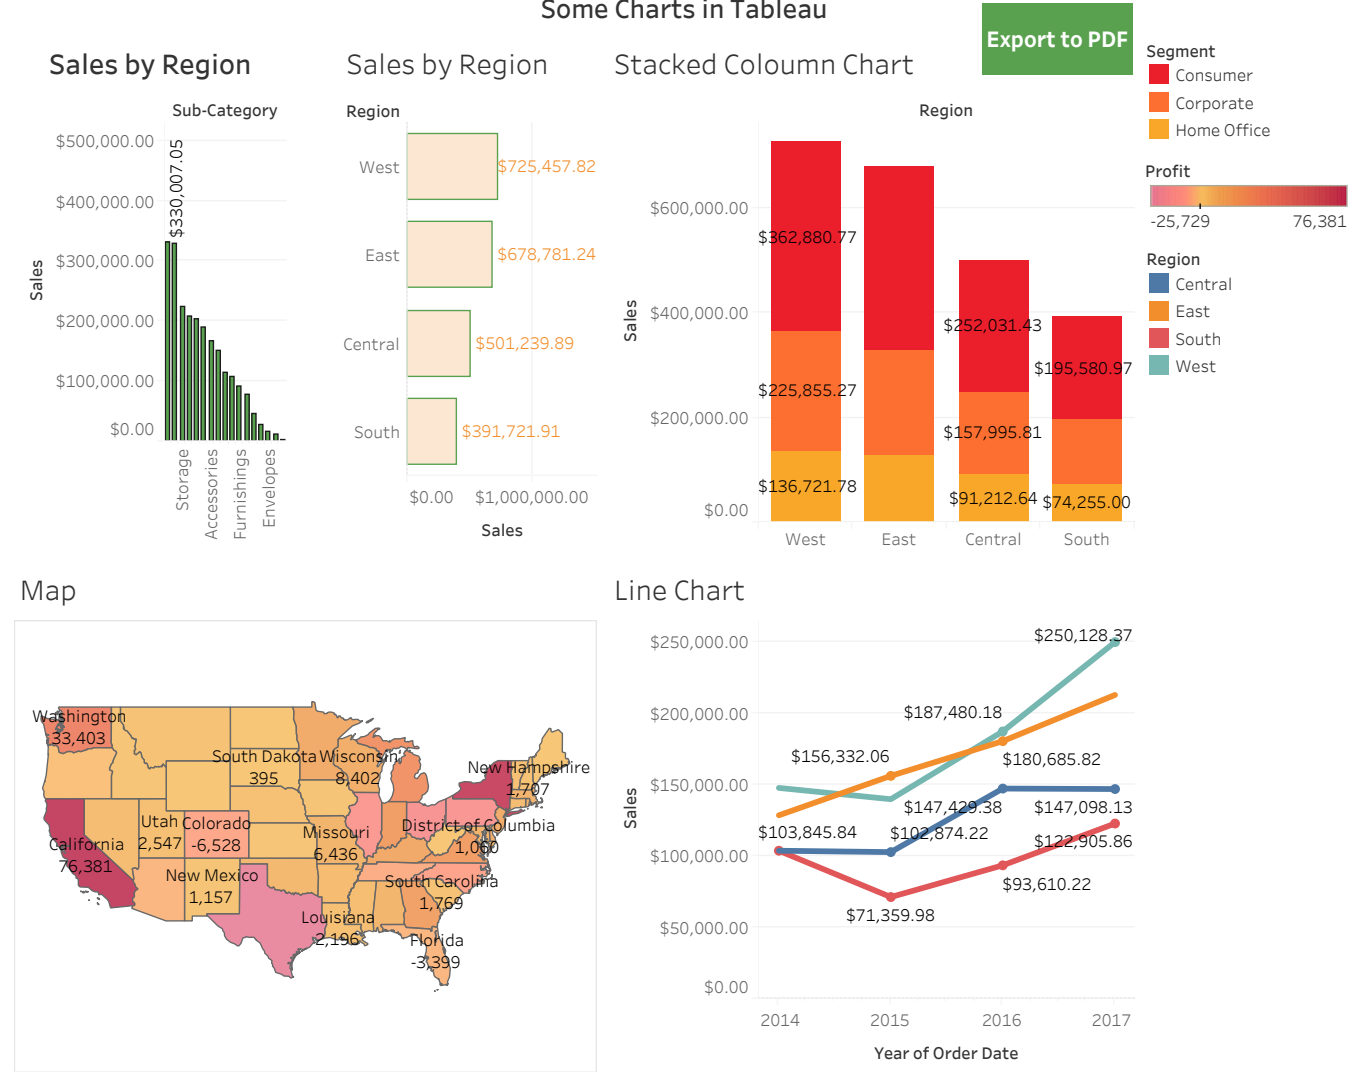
Some Charts in Tableau

Export to PDF

Sales by Region

Sub-Category

$500,000.00
$400,000.00
$300,000.00
$200,000.00
$100,000.00
$0.00

Sales

$330,007.05

Storage
Accessories
Furnishings
Envelopes

Sales by Region

Region

West $725,457.82
East $678,781.24
Central $501,239.89
South $391,721.91

$0.00 $1,000,000.00

Sales

Stacked Coloumn Chart

Region

$600,000.00
$400,000.00
$200,000.00
$0.00

Sales

$362,880.77
$225,855.27
$136,721.78
$252,031.43
$157,995.81
$91,212.64
$195,580.97
$74,255.00

West East Central South

Segment
Consumer
Corporate
Home Office

Profit
-25,729 76,381

Region
Central
East
South
West

Map

Washington
33,403
South Dakota
395
Wisconsin
8,402
New Hampshire
1,707
Utah
2,547
Colorado
-6,528
Missouri
6,436
District of Columbia
1,060
California
76,381
New Mexico
1,157
South Carolina
1,769
Louisiana
2,196
Florida
-3,399

Line Chart

$250,000.00
$200,000.00
$150,000.00
$100,000.00
$50,000.00
$0.00

Sales

$250,128.37
$187,480.18
$156,332.06
$180,685.82
$147,429.38
$147,098.13
$103,845.84
$102,874.22
$122,905.86
$93,610.22
$71,359.98

2014 2015 2016 2017

Year of Order Date